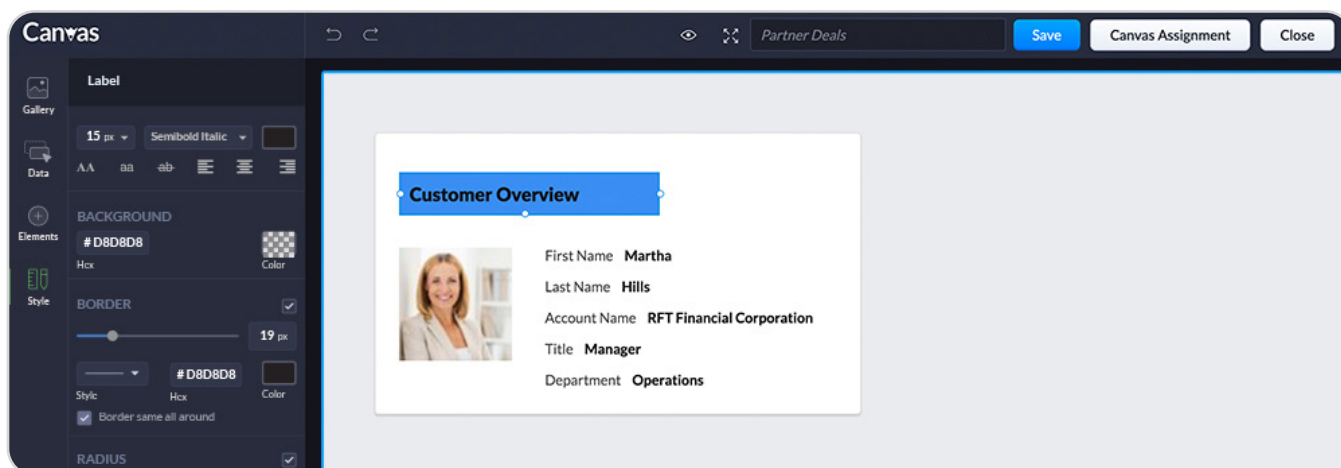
Canvas

Partner Deals

Save

Canvas Assignment

Close

Gallery

Data

Elements

Style

Label

15 px

Semibold Italic

AA aa ab

BACKGROUND

# D8D8D8

Hex

Color

BORDER

19 px

# D8D8D8

Style

Hex

Color

Border same all around

RADIUS

Customer Overview

First Name Martha

Last Name Hills

Account Name RFT Financial Corporation

Title Manager

Department Operations